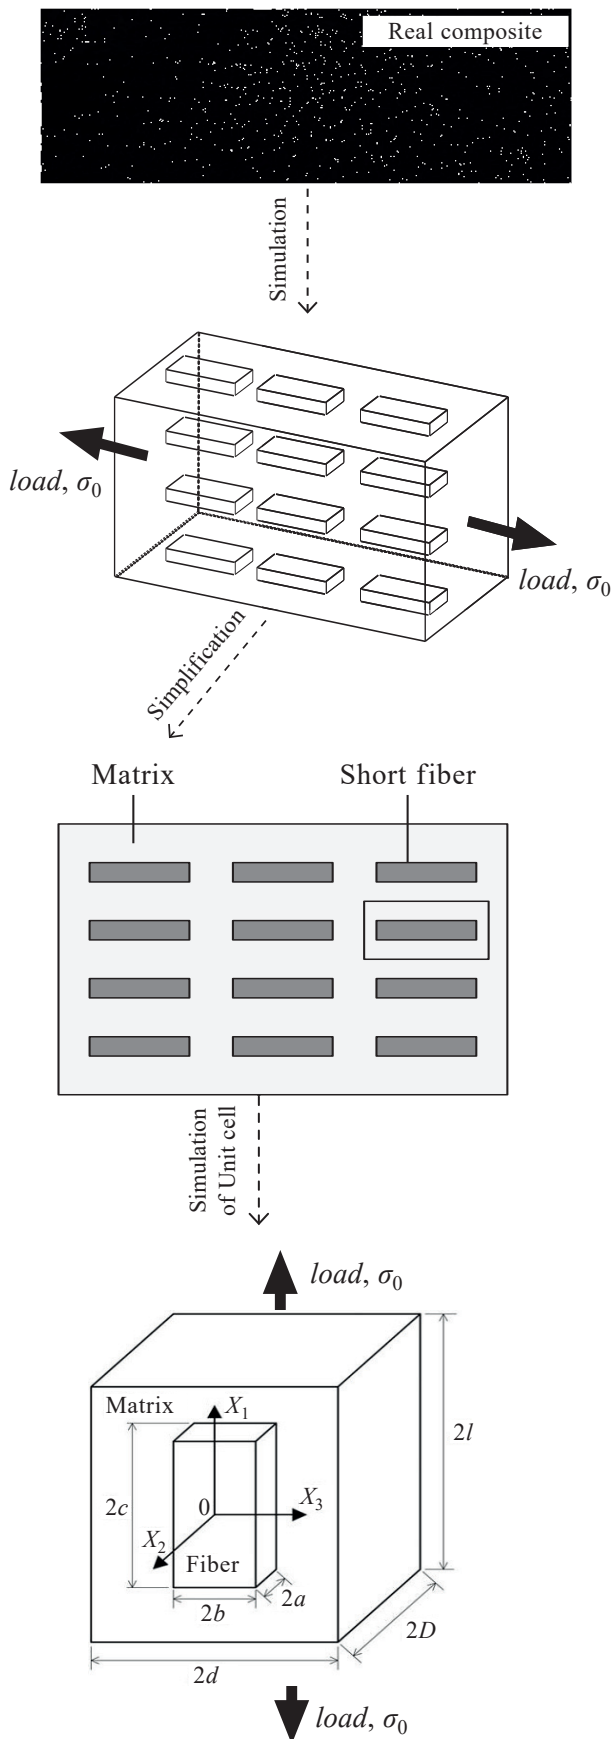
Real composite

Simulation

*load*, $\sigma_0$

*load*, $\sigma_0$

Simplification

Matrix

Short fiber

Simulation of Unit cell

*load*, $\sigma_0$

Matrix

$X_1$

$2l$

$2c$

$0$

$X_3$

$X_2$

Fiber

$2b$

$2a$

$2D$

$2d$

*load*, $\sigma_0$